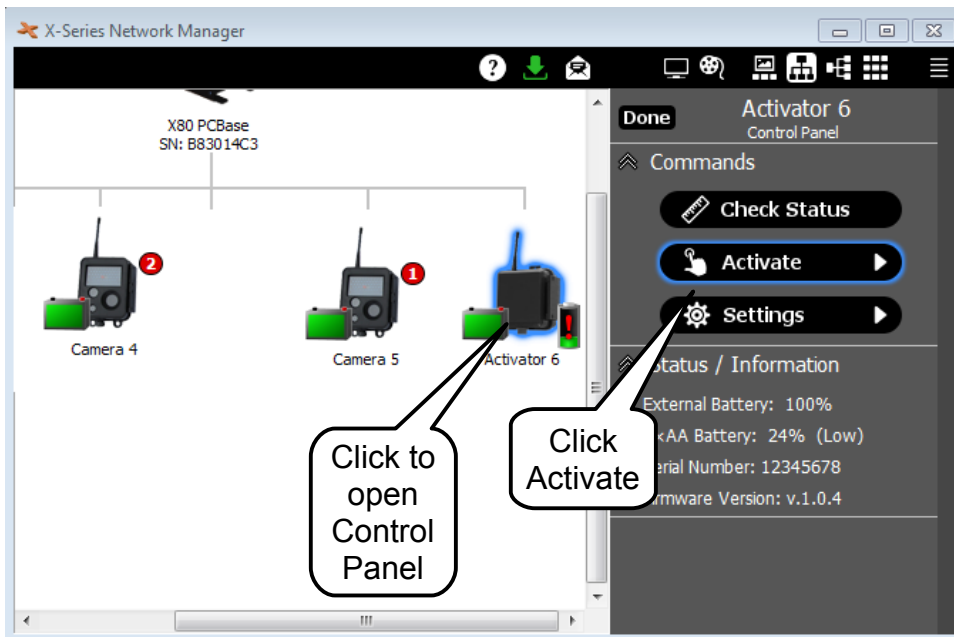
X-Series Network Manager

X80 PCBase
SN: B83014C3

Camera 4
2

Camera 5
1

Activator 6

Done
Activator 6
Control Panel

Commands
Check Status
Activate
Settings

Status / Information
External Battery: 100%
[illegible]xAA Battery: 24% (Low)
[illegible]erial Number: 12345678
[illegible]rmware Version: v.1.0.4

Click to open Control Panel

Click Activate